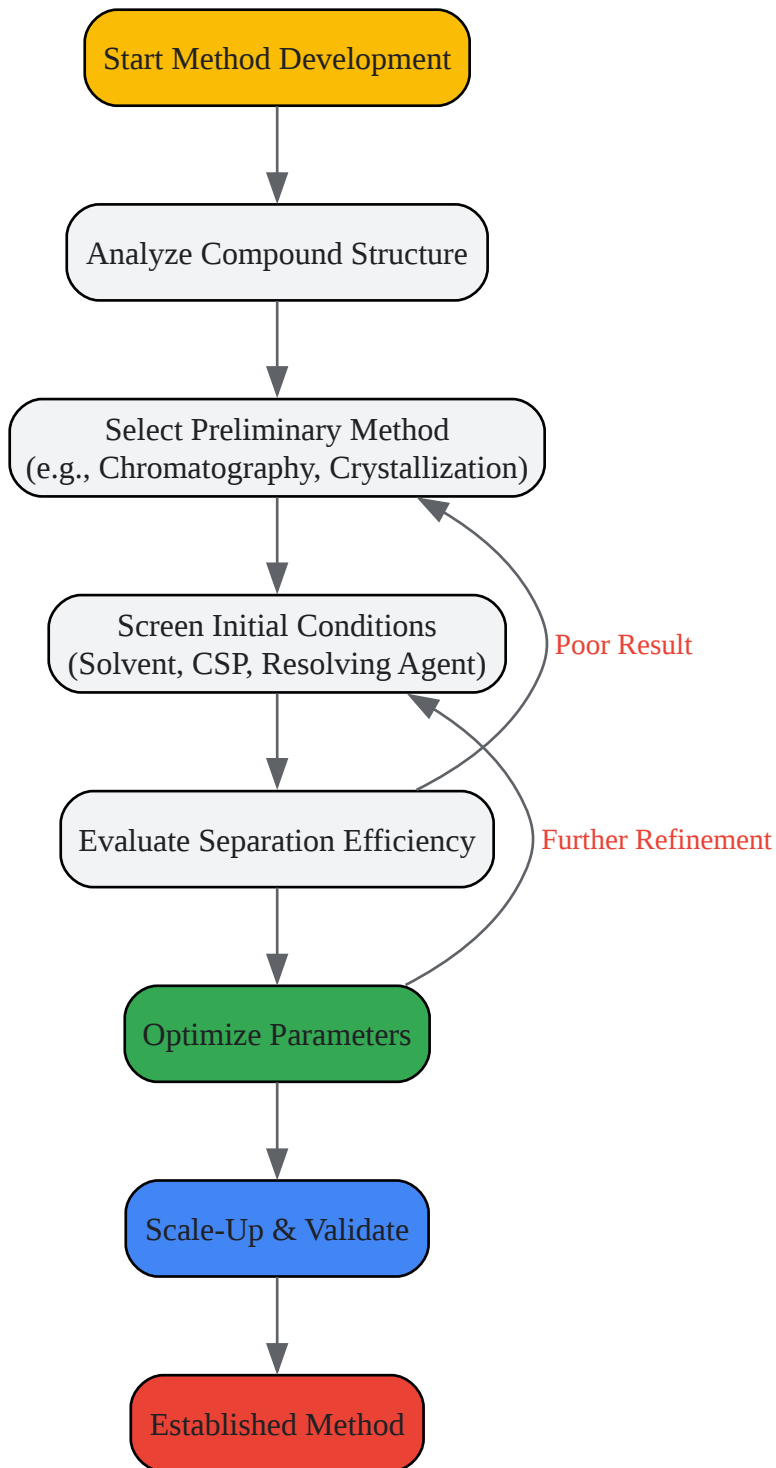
Start Method Development

Analyze Compound Structure

Select Preliminary Method
(e.g., Chromatography, Crystallization)

Screen Initial Conditions
(Solvent, CSP, Resolving Agent)

Poor Result

Evaluate Separation Efficiency

Further Refinement

Optimize Parameters

Scale-Up & Validate

Established Method